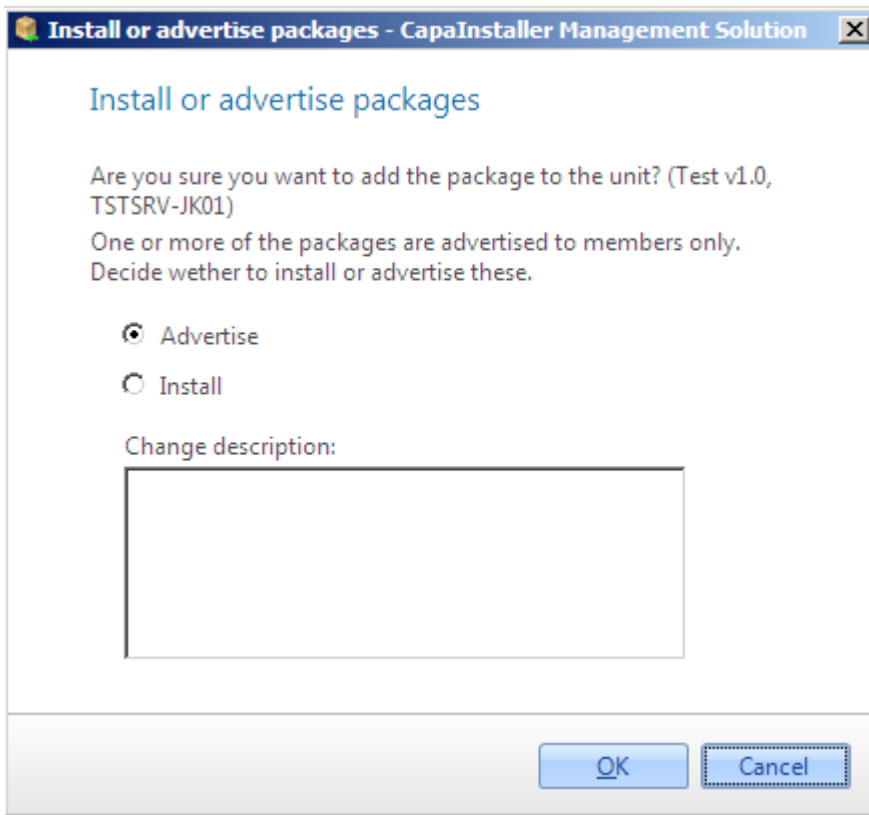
Install or advertise packages - CapaInstaller Management Solution

Install or advertise packages

Are you sure you want to add the package to the unit? (Test v1.0, TSTSRV-JK01)

One or more of the packages are advertised to members only. Decide wether to install or advertise these.

Advertise

Install

Change description:

OK

Cancel